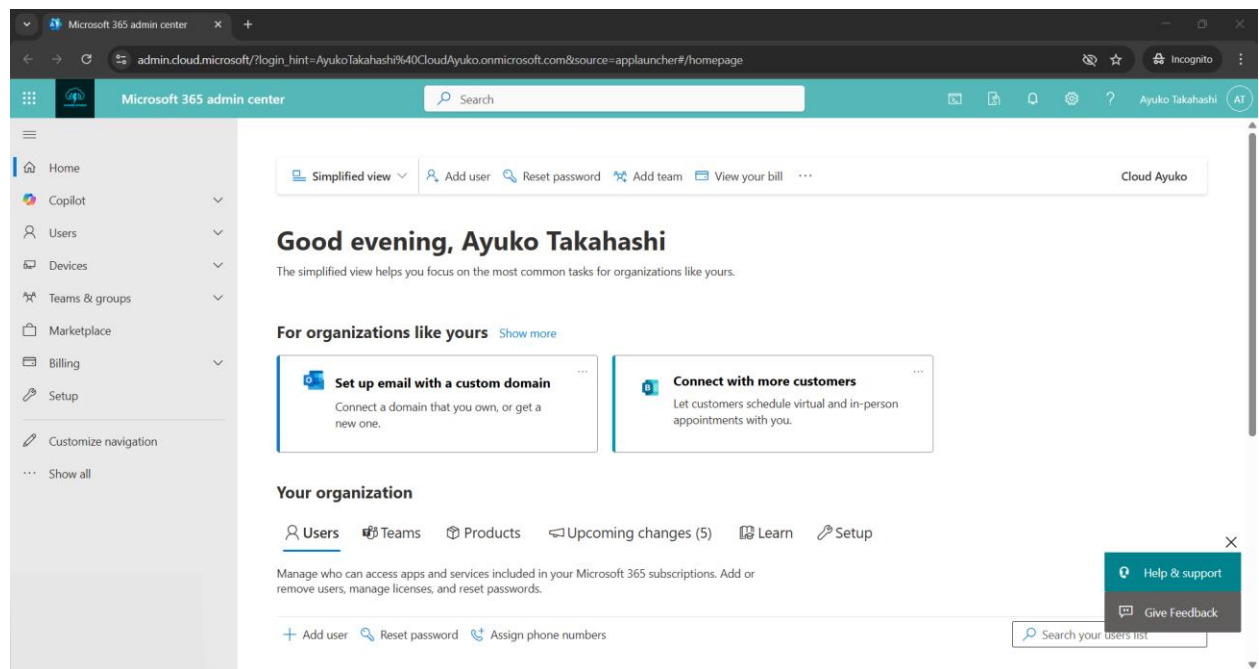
Microsoft 365 admin center

admin.cloud.microsoft/?login_hint=AyukoTakahashi%40CloudAyuko.onmicrosoft.com&source=applauncher#/homepage

Incognito

Microsoft 365 admin center

Search

Ayuko Takahashi AT

Home
Copilot
Users
Devices
Teams & groups
Marketplace
Billing
Setup
Customize navigation
Show all

Simplified view
Add user
Reset password
Add team
View your bill
Cloud Ayuko

Good evening, Ayuko Takahashi

The simplified view helps you focus on the most common tasks for organizations like yours.

For organizations like yours Show more

Set up email with a custom domain
Connect a domain that you own, or get a new one.

Connect with more customers
Let customers schedule virtual and in-person appointments with you.

Your organization

Users Teams Products Upcoming changes (5) Learn Setup

Manage who can access apps and services included in your Microsoft 365 subscriptions. Add or remove users, manage licenses, and reset passwords.

+ Add user Reset password Assign phone numbers

Search your users list

Help & support
Give Feedback